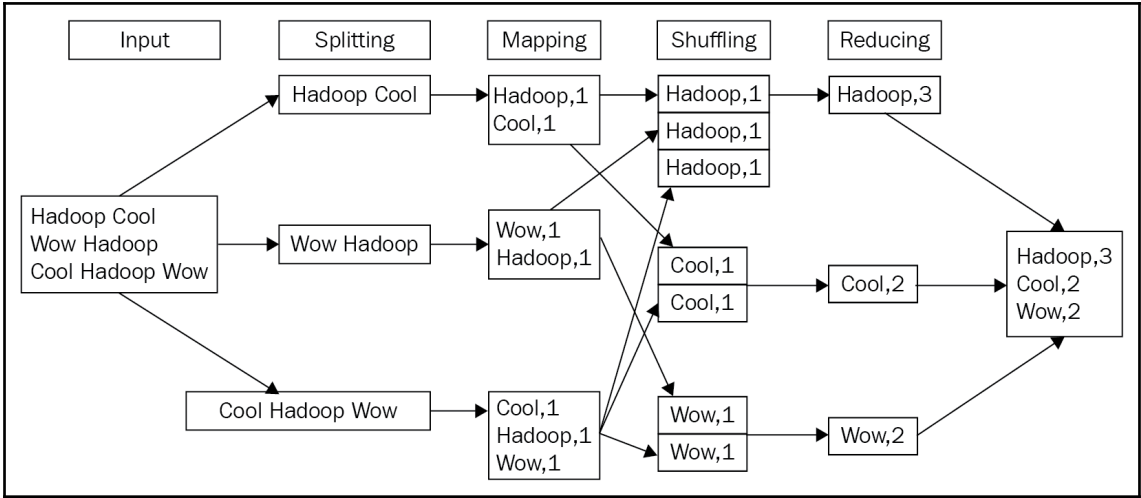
Input

Splitting

Mapping

Shuffling

Reducing

Hadoop Cool
Wow Hadoop
Cool Hadoop Wow

Hadoop Cool

Wow Hadoop

Cool Hadoop Wow

Hadoop,1
Cool,1

Wow,1
Hadoop,1

Cool,1
Hadoop,1
Wow,1

Hadoop,1

Hadoop,1

Hadoop,1

Cool,1

Cool,1

Wow,1

Wow,1

Hadoop,3

Cool,2

Wow,2

Hadoop,3
Cool,2
Wow,2